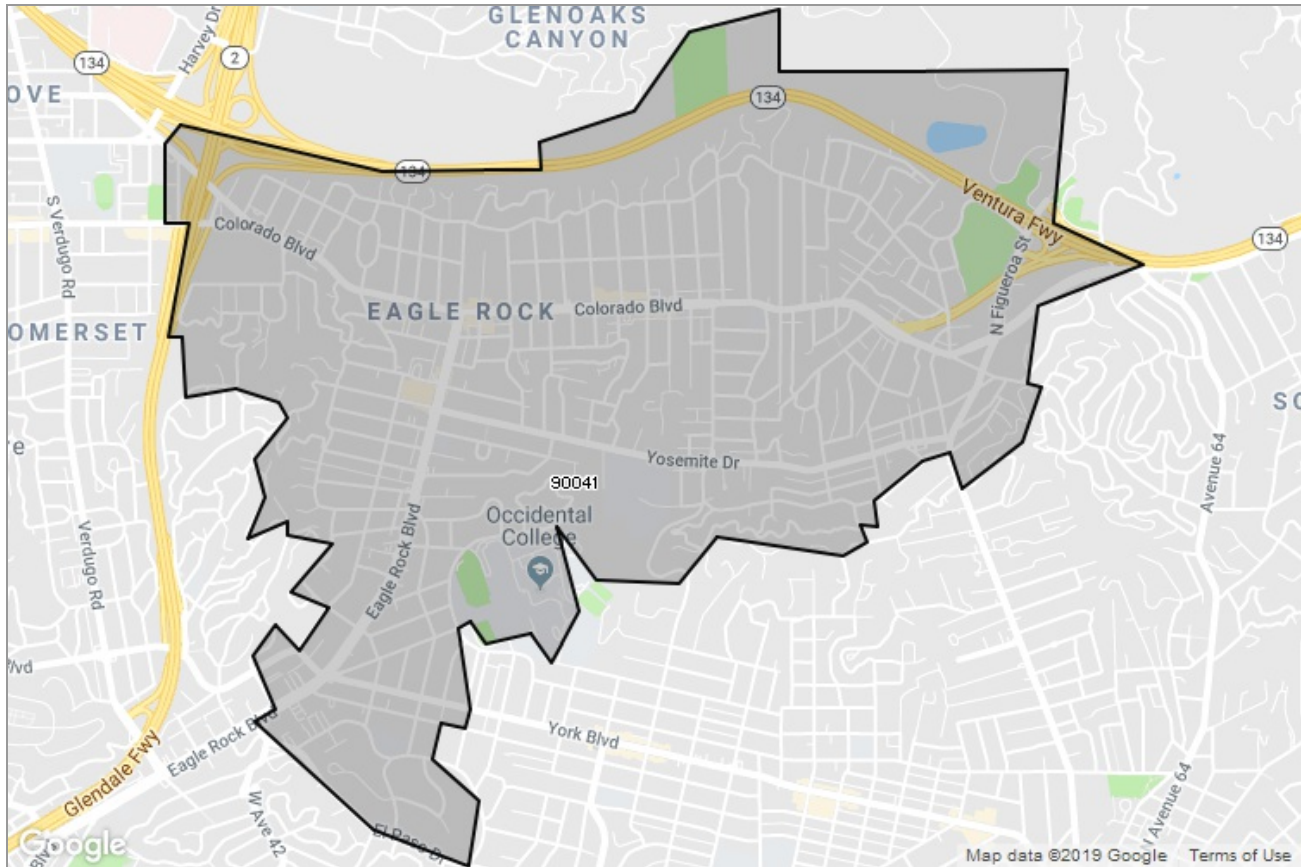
GLENOAKS CANYON

134

Harvey Dr

2

OVE

134

134

Ventura Fwy

134

S Verdugo Rd

Colorado Blvd

N Figueroa St

EAGLE ROCK

Colorado Blvd

OMERSET

SO

Yosemite Dr

90041

Verdugo Rd

Eagle Rock Blvd

Occidental College

Avenue 64

Blvd

York Blvd

Eagle Rock Blvd

Glendale Fwy

W Ave 42

El Paso Dr

Avenue 64

Google

Map data ©2019 Google Terms of Use